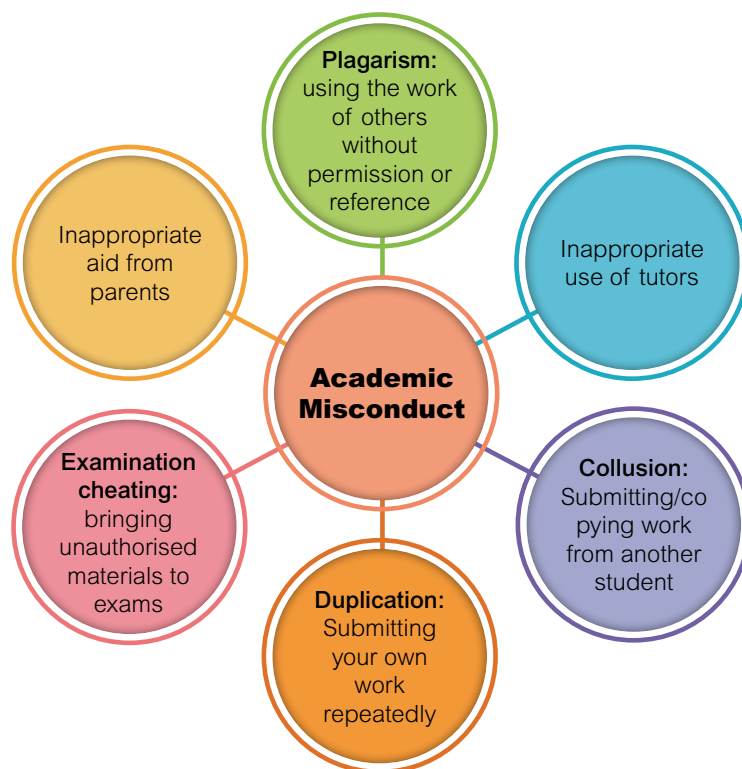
Academic Misconduct

Plagarism: using the work of others without permission or reference

Inappropriate use of tutors

Collusion: Submitting/copying work from another student

Duplication: Submitting your own work repeatedly

Examination cheating: bringing unauthorised materials to exams

Inappropriate aid from parents